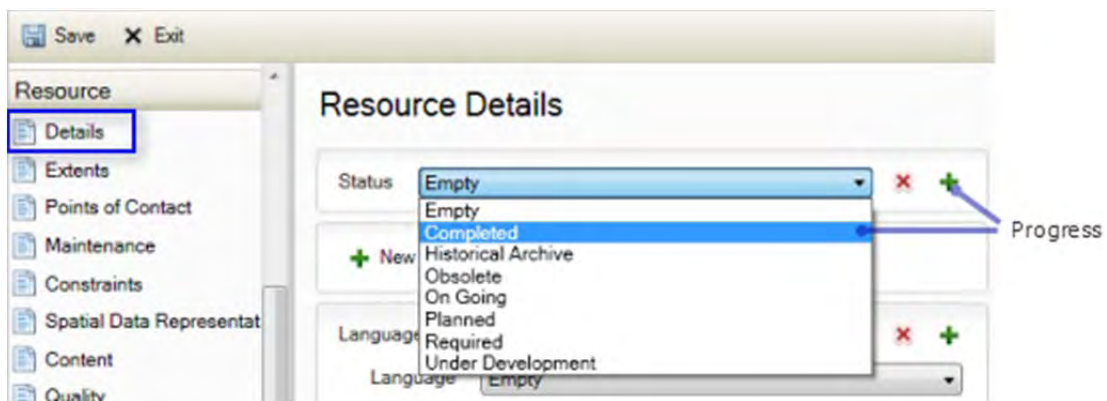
Save ✕ Exit

Resource
Details
Extents
Points of Contact
Maintenance
Constraints
Spatial Data Representat
Content
Quality

Resource Details

Status Empty

Empty
Completed
Historical Archive
Obsolete
On Going
Planned
Required
Under Development

New

Language

Language Empty

Progress